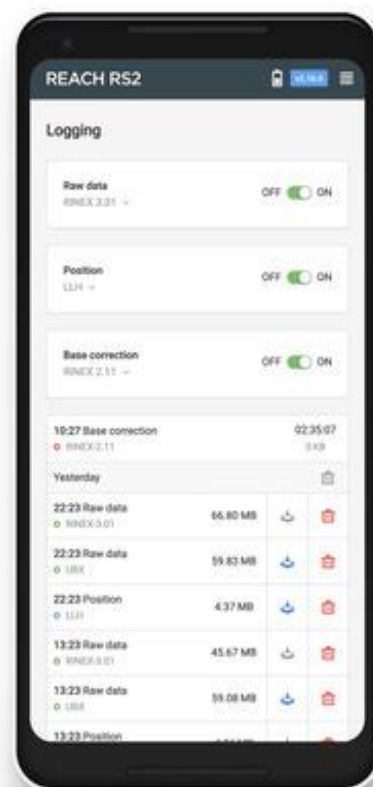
REACH RS2

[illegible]

Logging

Raw data
RINEX 3.03

OFF ON

Position
LLH

OFF ON

Base correction
RINEX 2.11

OFF ON

10:27 Base correction
RINEX 2.11

02:35:07
0 KB

Yesterday

22:23 Raw data
RINEX 3.01
66.80 MB

22:23 Raw data
UBX
59.83 MB

22:23 Position
LLH
4.37 MB

13:23 Raw data
RINEX 3.01
45.67 MB

13:23 Raw data
UBX
59.08 MB

13:23 Position
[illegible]